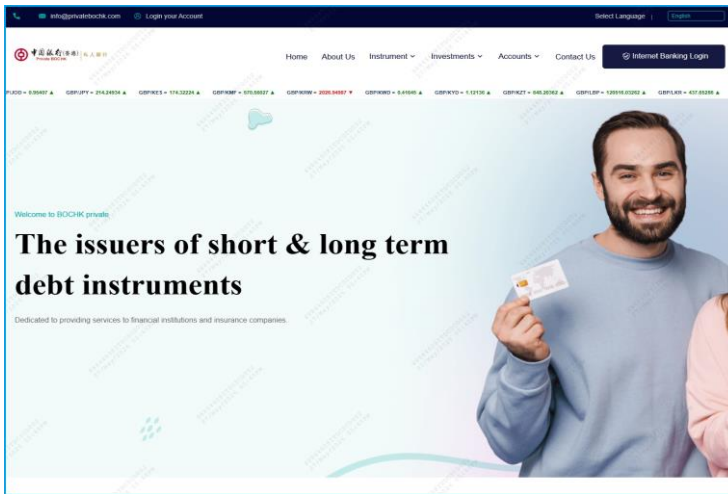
info@privatebochk.com Login your Account Select Language | English

中國銀行(香港) 私人銀行 Private BOCHK

Home About Us Instrument Investments Accounts Contact Us Internet Banking Login

P/JOD = 0.90497 ▲ GBP/JPY = 214.24934 ▲ GBP/KES = 174.32224 ▲ GBP/KMF = 570.08827 ▲ GBP/KRW = 2026.94987 ▼ GBP/KWD = 0.41045 ▲ GBP/KYD = 1.13130 ▲ GBP/KZT = 640.28362 ▲ GBP/LBP = 120010.03202 ▲ GBP/LKR = 437.05298 ▲

Welcome to BOCHK private

The issuers of short & long term debt instruments

Dedicated to providing services to financial institutions and insurance companies.